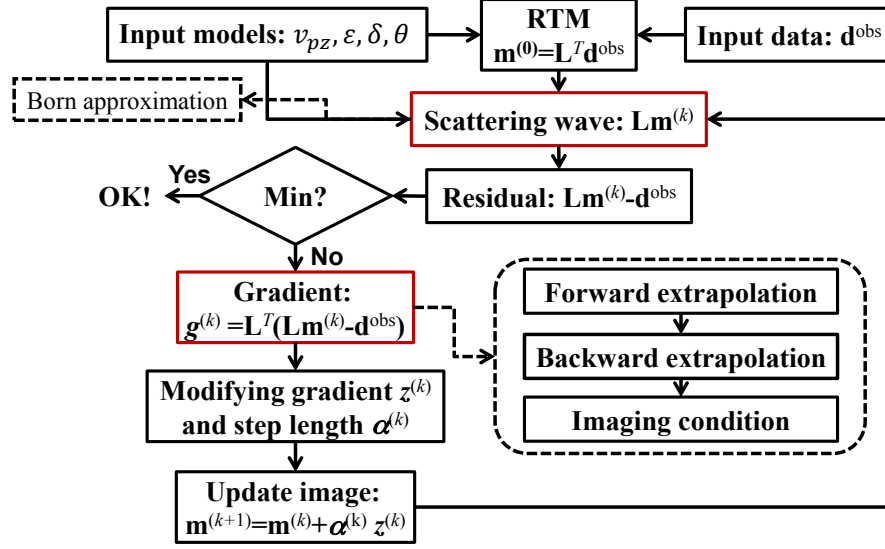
Input models: $v_{pz}, \varepsilon, \delta, \theta$

RTM
$\mathbf{m}^{(0)}=\mathbf{L}^T\mathbf{d}^{\text{obs}}$

Input data: $\mathbf{d}^{\text{obs}}$

Born approximation

Scattering wave: $\mathbf{Lm}^{(k)}$

Yes

OK!

Min?

Residual: $\mathbf{Lm}^{(k)}$-$\mathbf{d}^{\text{obs}}$

No

Gradient:
$g^{(k)}=\mathbf{L}^T(\mathbf{Lm}^{(k)}$-$\mathbf{d}^{\text{obs}})$

Forward extrapolation

Backward extrapolation

Imaging condition

Modifying gradient $z^{(k)}$ and step length $\alpha^{(k)}$

Update image:
$\mathbf{m}^{(k+1)}=\mathbf{m}^{(k)}+\alpha^{(\text{k})}z^{(k)}$